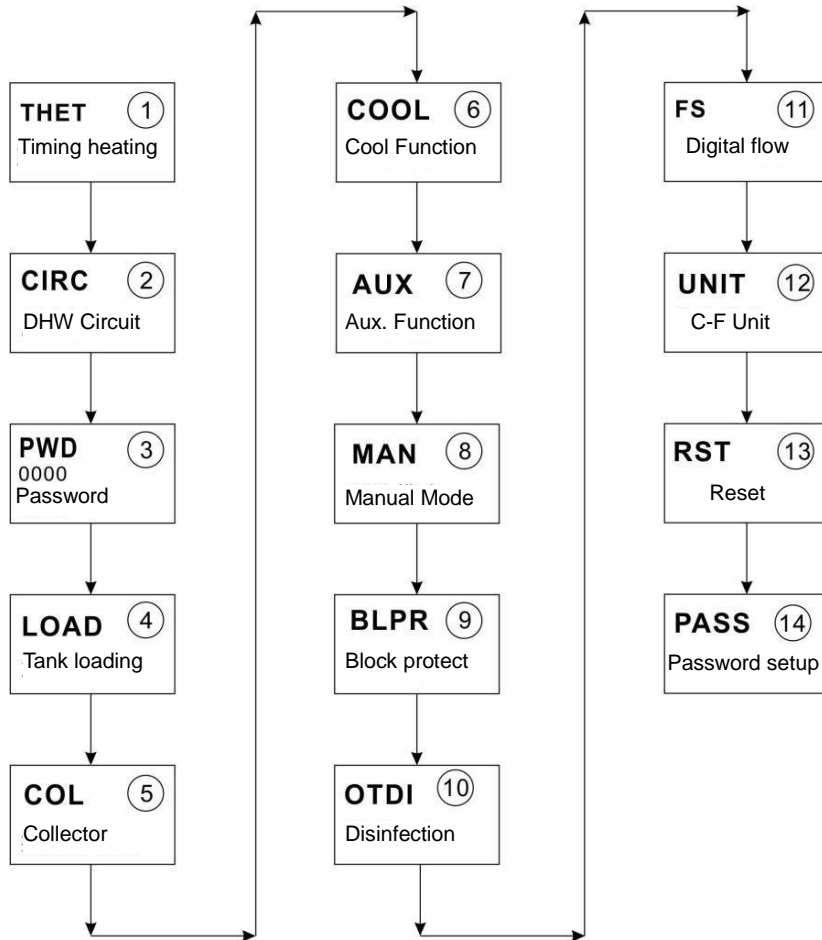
THET ①
Timing heating

CIRC ②
DHW Circuit

PWD ③
0000
Password

LOAD ④
Tank loading

COL ⑤
Collector

COOL ⑥
Cool Function

AUX ⑦
Aux. Function

MAN ⑧
Manual Mode

BLPR ⑨
Block protect

OTDI ⑩
Disinfection

FS ⑪
Digital flow

UNIT ⑫
C-F Unit

RST ⑬
Reset

PASS ⑭
Password setup